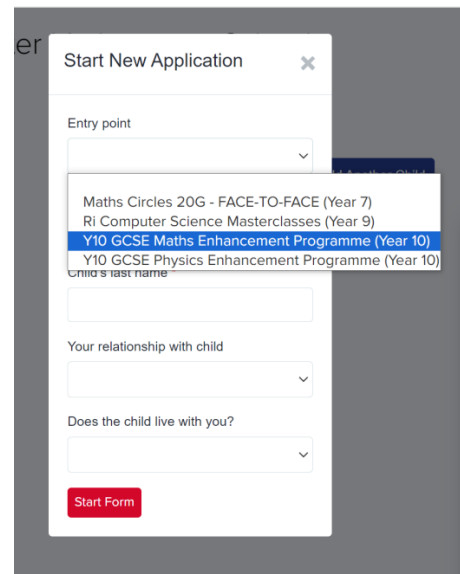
er

Start New Application ×

Entry point

Maths Circles 20G - FACE-TO-FACE (Year 7)
Ri Computer Science Masterclasses (Year 9)
Y10 GCSE Maths Enhancement Programme (Year 10)
Y10 GCSE Physics Enhancement Programme (Year 10)

Child's last name *

Your relationship with child

Does the child live with you?

Start Form